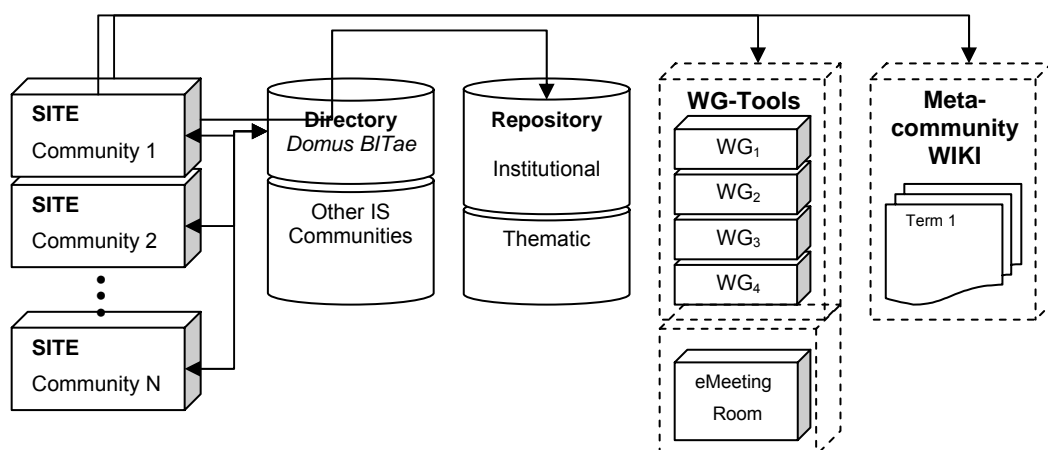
SITE
Community 1

SITE
Community 2

SITE
Community N

Directory
*Domus BITae*

Other IS Communities

Repository

Institutional

Thematic

WG-Tools

WG$_1$

WG$_2$

WG$_3$

WG$_4$

eMeeting Room

Meta-community WIKI

Term 1